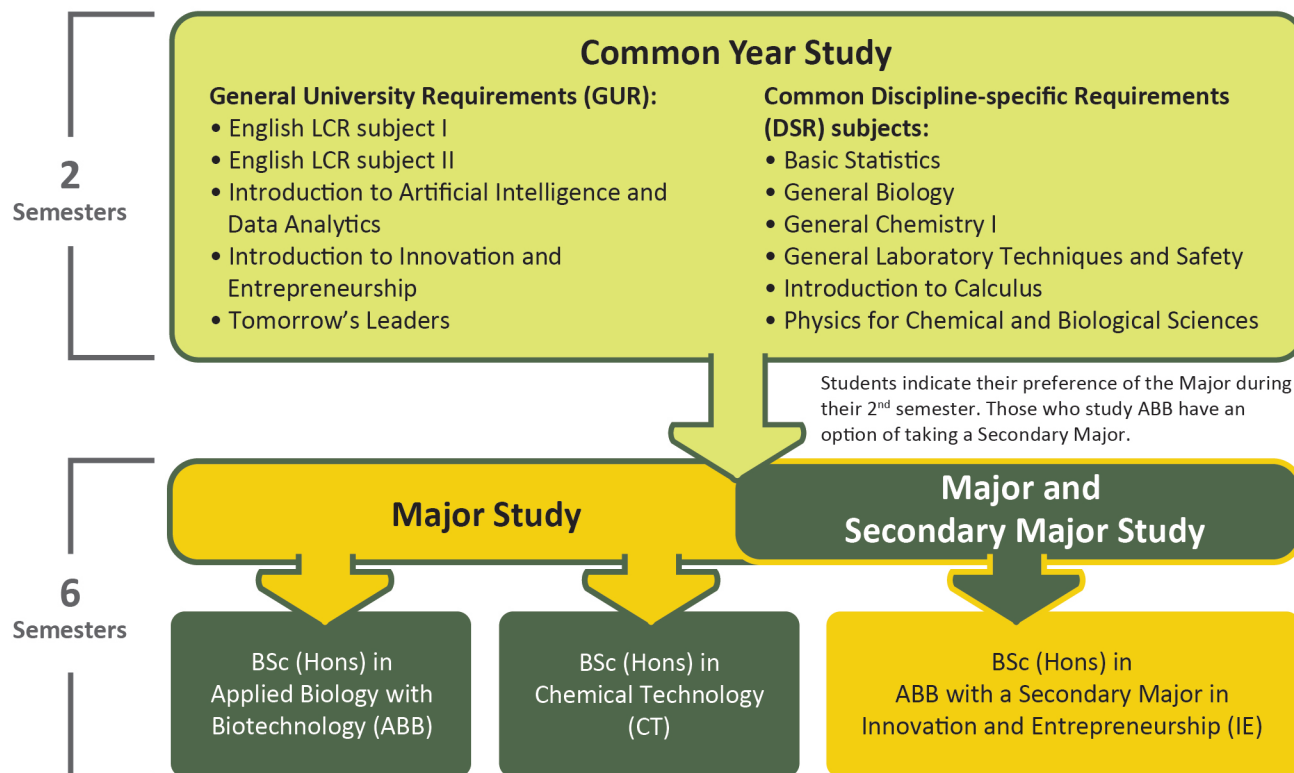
2
Semesters

Common Year Study

General University Requirements (GUR):
• English LCR subject I
• English LCR subject II
• Introduction to Artificial Intelligence and Data Analytics
• Introduction to Innovation and Entrepreneurship
• Tomorrow's Leaders

Common Discipline-specific Requirements (DSR) subjects:
• Basic Statistics
• General Biology
• General Chemistry I
• General Laboratory Techniques and Safety
• Introduction to Calculus
• Physics for Chemical and Biological Sciences

Students indicate their preference of the Major during their 2$^{nd}$ semester. Those who study ABB have an option of taking a Secondary Major.

6
Semesters

Major Study

Major and Secondary Major Study

BSc (Hons) in Applied Biology with Biotechnology (ABB)

BSc (Hons) in Chemical Technology (CT)

BSc (Hons) in ABB with a Secondary Major in Innovation and Entrepreneurship (IE)